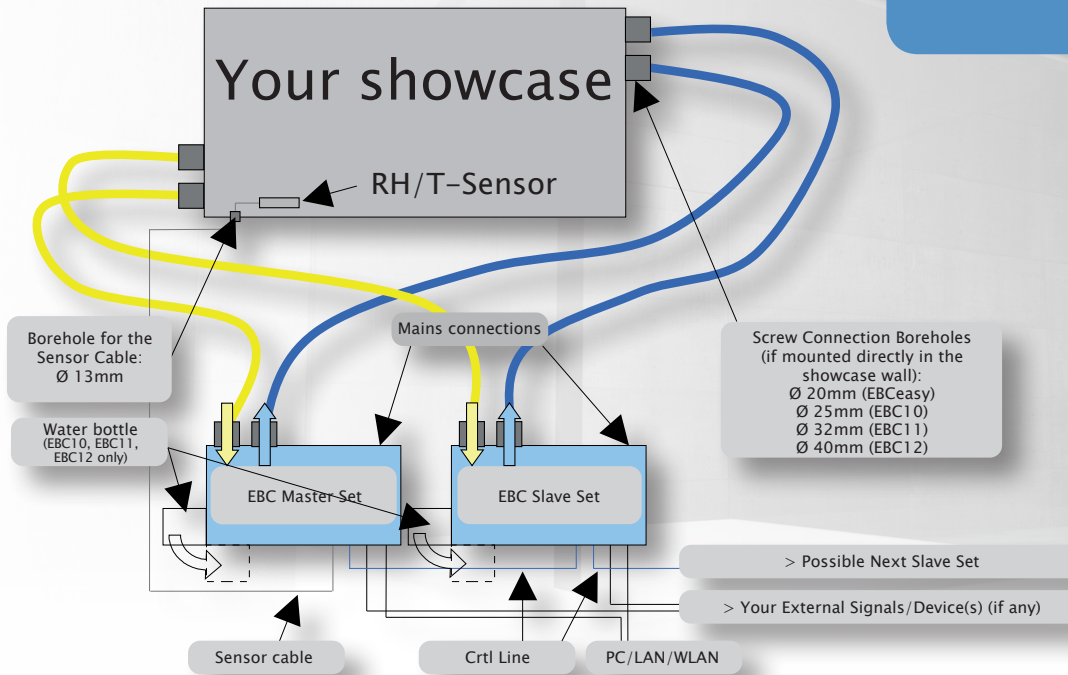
Your showcase

RH/T-Sensor

Borehole for the Sensor Cable: Ø 13mm

Mains connections

Screw Connection Boreholes (if mounted directly in the showcase wall):
Ø 20mm (EBCeasy)
Ø 25mm (EBC10)
Ø 32mm (EBC11)
Ø 40mm (EBC12)

Water bottle
(EBC10, EBC11, EBC12 only)

EBC Master Set

EBC Slave Set

> Possible Next Slave Set

> Your External Signals/Device(s) (if any)

Sensor cable

Crtl Line

PC/LAN/WLAN